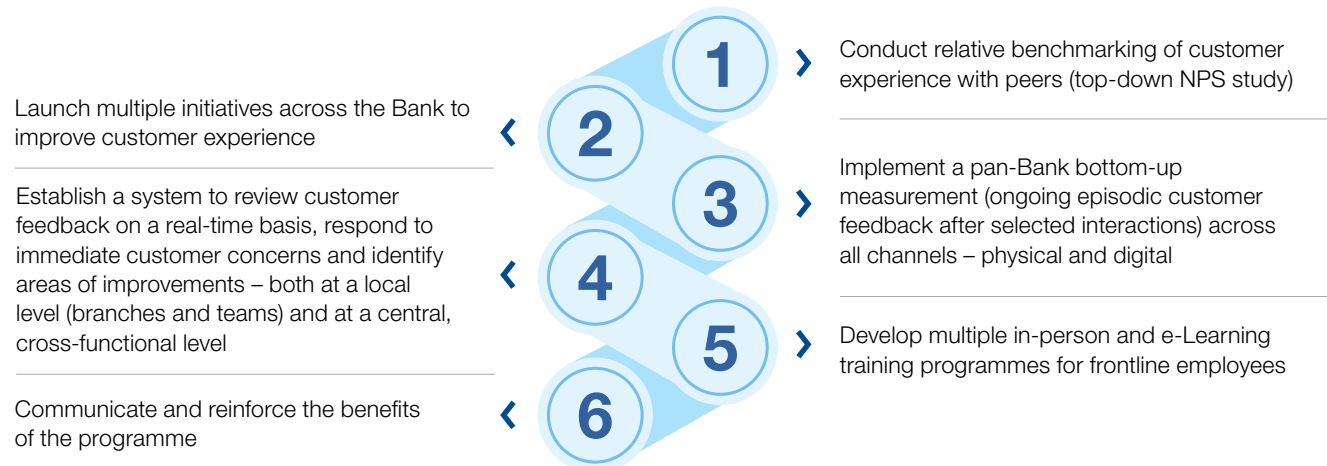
1

Conduct relative benchmarking of customer experience with peers (top-down NPS study)

2

Launch multiple initiatives across the Bank to improve customer experience

3

Implement a pan-Bank bottom-up measurement (ongoing episodic customer feedback after selected interactions) across all channels – physical and digital

4

Establish a system to review customer feedback on a real-time basis, respond to immediate customer concerns and identify areas of improvements – both at a local level (branches and teams) and at a central, cross-functional level

5

Develop multiple in-person and e-Learning training programmes for frontline employees

6

Communicate and reinforce the benefits of the programme